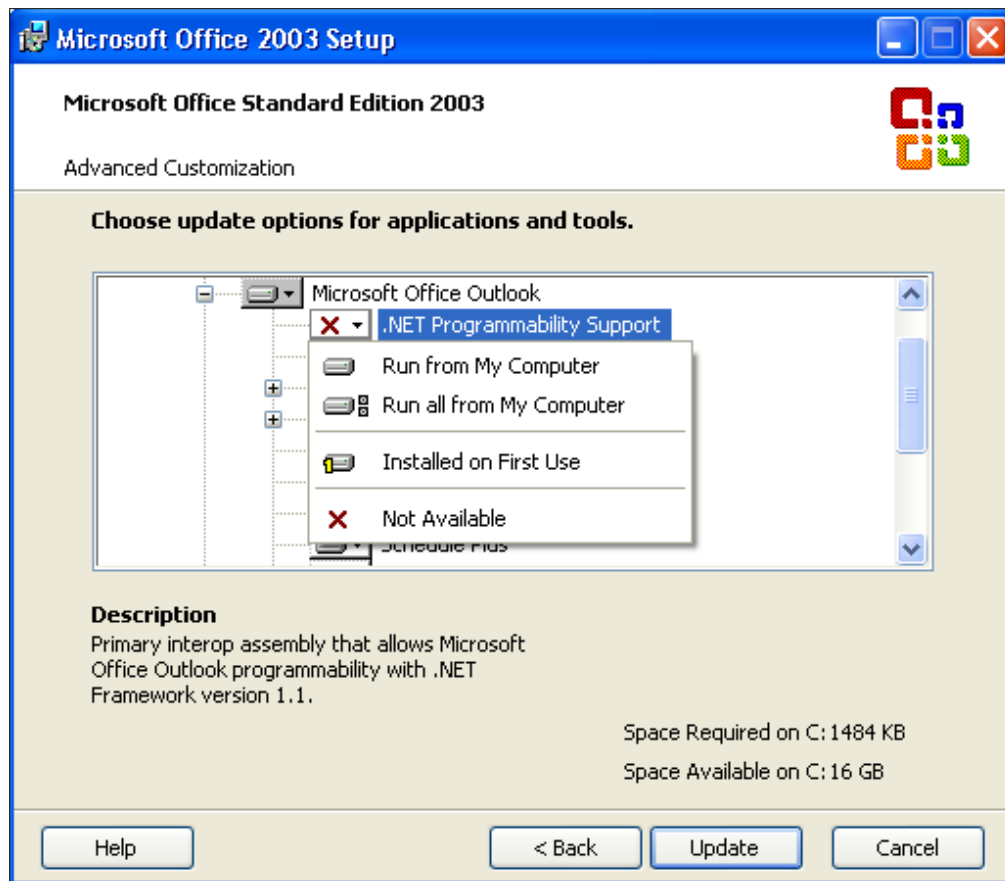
Microsoft Office 2003 Setup

Microsoft Office Standard Edition 2003

Advanced Customization

Choose update options for applications and tools.

Microsoft Office Outlook
.NET Programmability Support
Run from My Computer
Run all from My Computer
Installed on First Use
Not Available
Schedule Plus

Description
Primary interop assembly that allows Microsoft Office Outlook programmability with .NET Framework version 1.1.

Space Required on C: 1484 KB
Space Available on C: 16 GB

Help
< Back
Update
Cancel